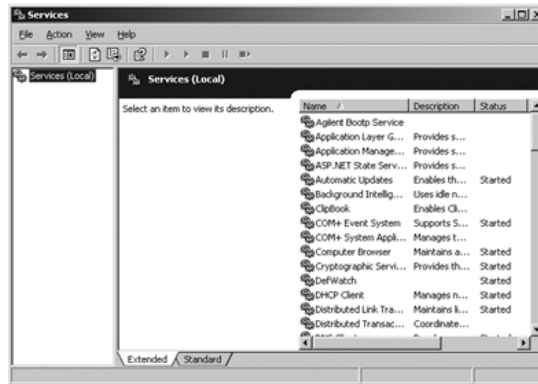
Services

File Action View Help

Services (Local)

Services (Local)

Select an item to view its description.

| Name | Description | Status |
|---|---|---|
| Agilent Bootp Service | | |
| Application Layer G... | Provides s... | |
| Application Manage... | Provides s... | |
| ASP.NET State Serv... | Provides s... | |
| Automatic Updates | Enables th... | Started |
| Background Intellig... | Uses idle n... | |
| ClipBook | Enables Cli... | |
| COM+ Event System | Supports S... | Started |
| COM+ System Appli... | Manages t... | |
| Computer Browser | Maintains a... | Started |
| Cryptographic Servi... | Provides th... | Started |
| DefWatch | | Started |
| DHCP Client | Manages n... | Started |
| Distributed Link Tra... | Maintains li... | Started |
| Distributed Transac... | Coordinate... | |
| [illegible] | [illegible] | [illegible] |

Extended Standard